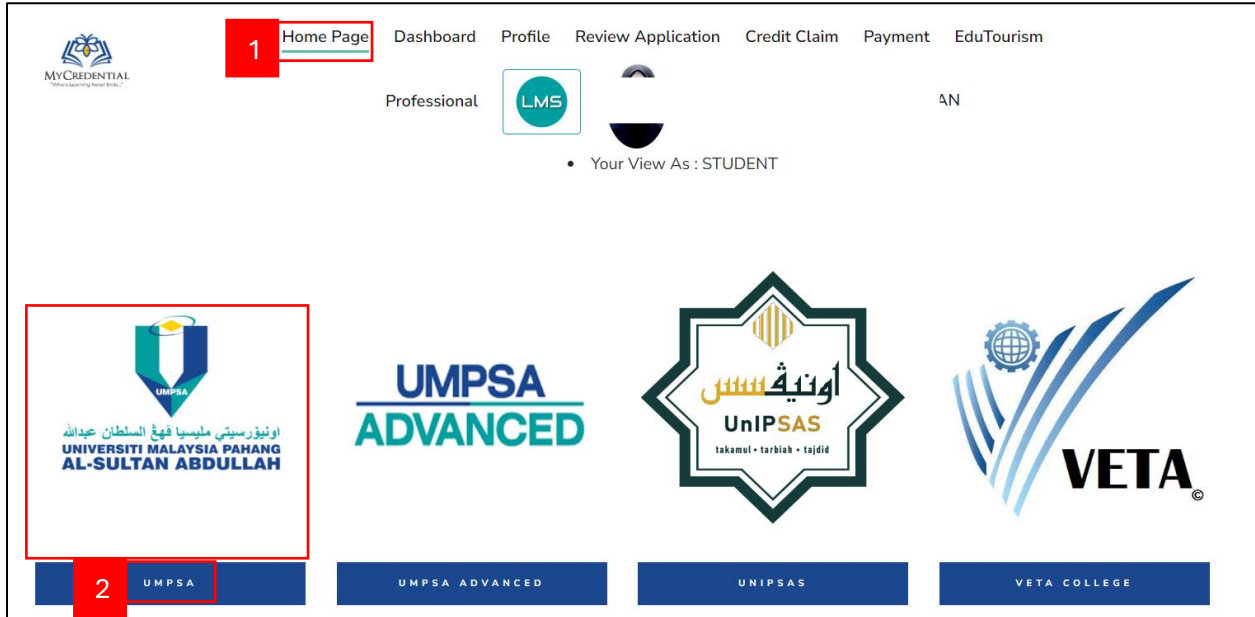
MyCredential
"Where Learning Never Ends"

1 Home Page Dashboard Profile Review Application Credit Claim Payment EduTourism

Professional LMS AN

• Your View As : STUDENT

UMPSA
اونيۏرسيتي مليسيا ڤهڠ السلطان عبدالله
UNIVERSITI MALAYSIA PAHANG AL-SULTAN ABDULLAH

UMPSA ADVANCED

اونيڤسس
UnIPSAS
takamul • tarbiah • tajdid

VETA ©

2 UMPSA

UMPSA ADVANCED

UNIPSAS

VETA COLLEGE